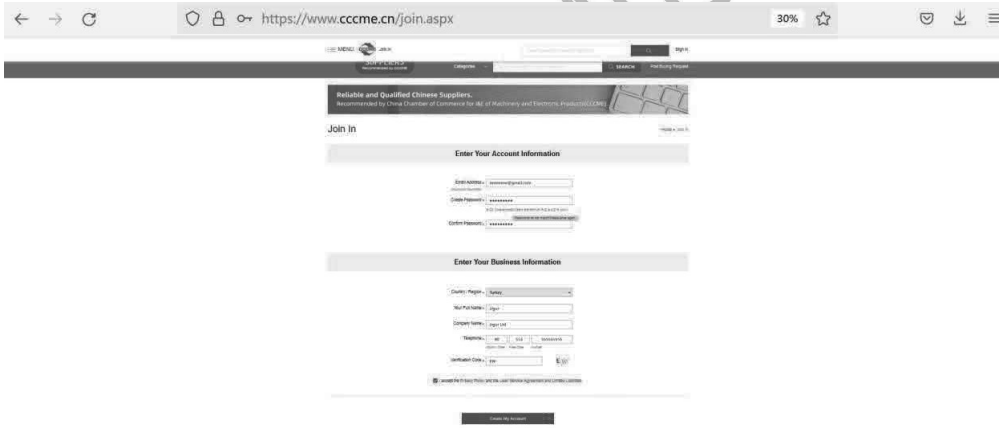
https://www.cccme.cn/join.aspx

30%

MENU Join In

Sign In

SUPPLIERS

Categories

SEARCH

Post Buying Request

Reliable and Qualified Chinese Suppliers.
Recommended by China Chamber of Commerce for I&E of Machinery and Electronic Products(CCCME)

Join In

Home » Join In

Enter Your Account Information

Email Address :

Create Password :

Confirm Password :

Enter Your Business Information

Country / Region : Turkey

Your Full Name : Ozgur

Company Name : Ozgur Ltd

Telephone : 90

Verification Code :

I accept the Privacy Policy and the User Service Agreement and Company Liabilities

Create My Account